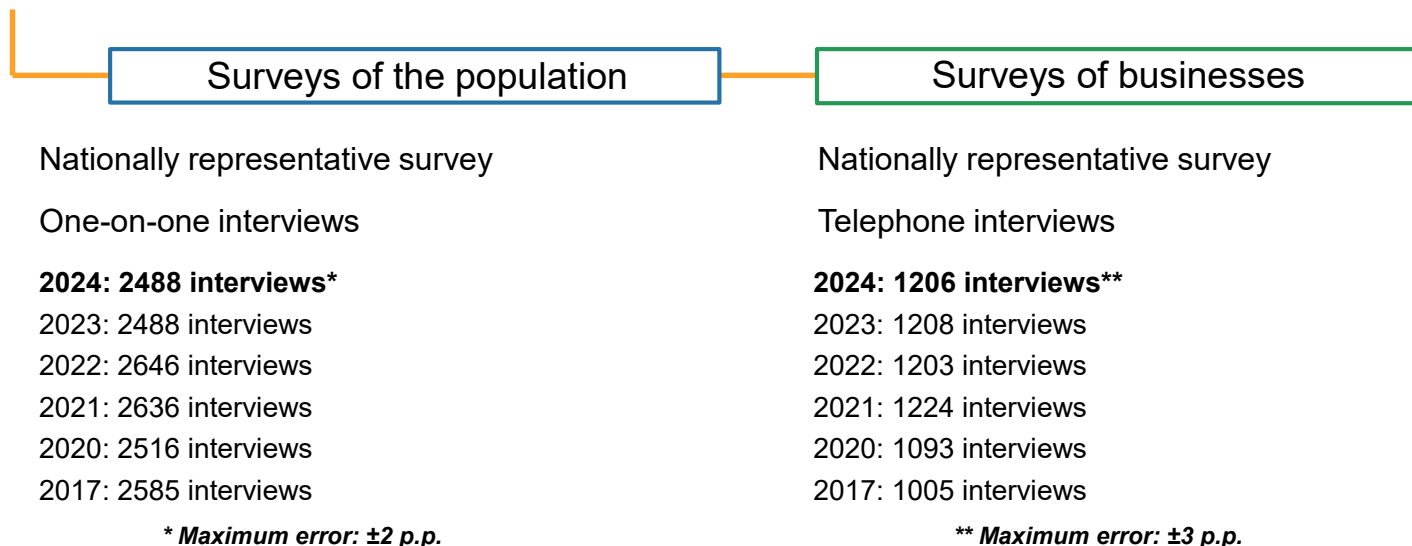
Surveys of the population

Nationally representative survey

One-on-one interviews

**2024: 2488 interviews***
2023: 2488 interviews
2022: 2646 interviews
2021: 2636 interviews
2020: 2516 interviews
2017: 2585 interviews

*** Maximum error: ±2 p.p.***

Surveys of businesses

Nationally representative survey

Telephone interviews

**2024: 1206 interviews****
2023: 1208 interviews
2022: 1203 interviews
2021: 1224 interviews
2020: 1093 interviews
2017: 1005 interviews

**** Maximum error: ±3 p.p.***